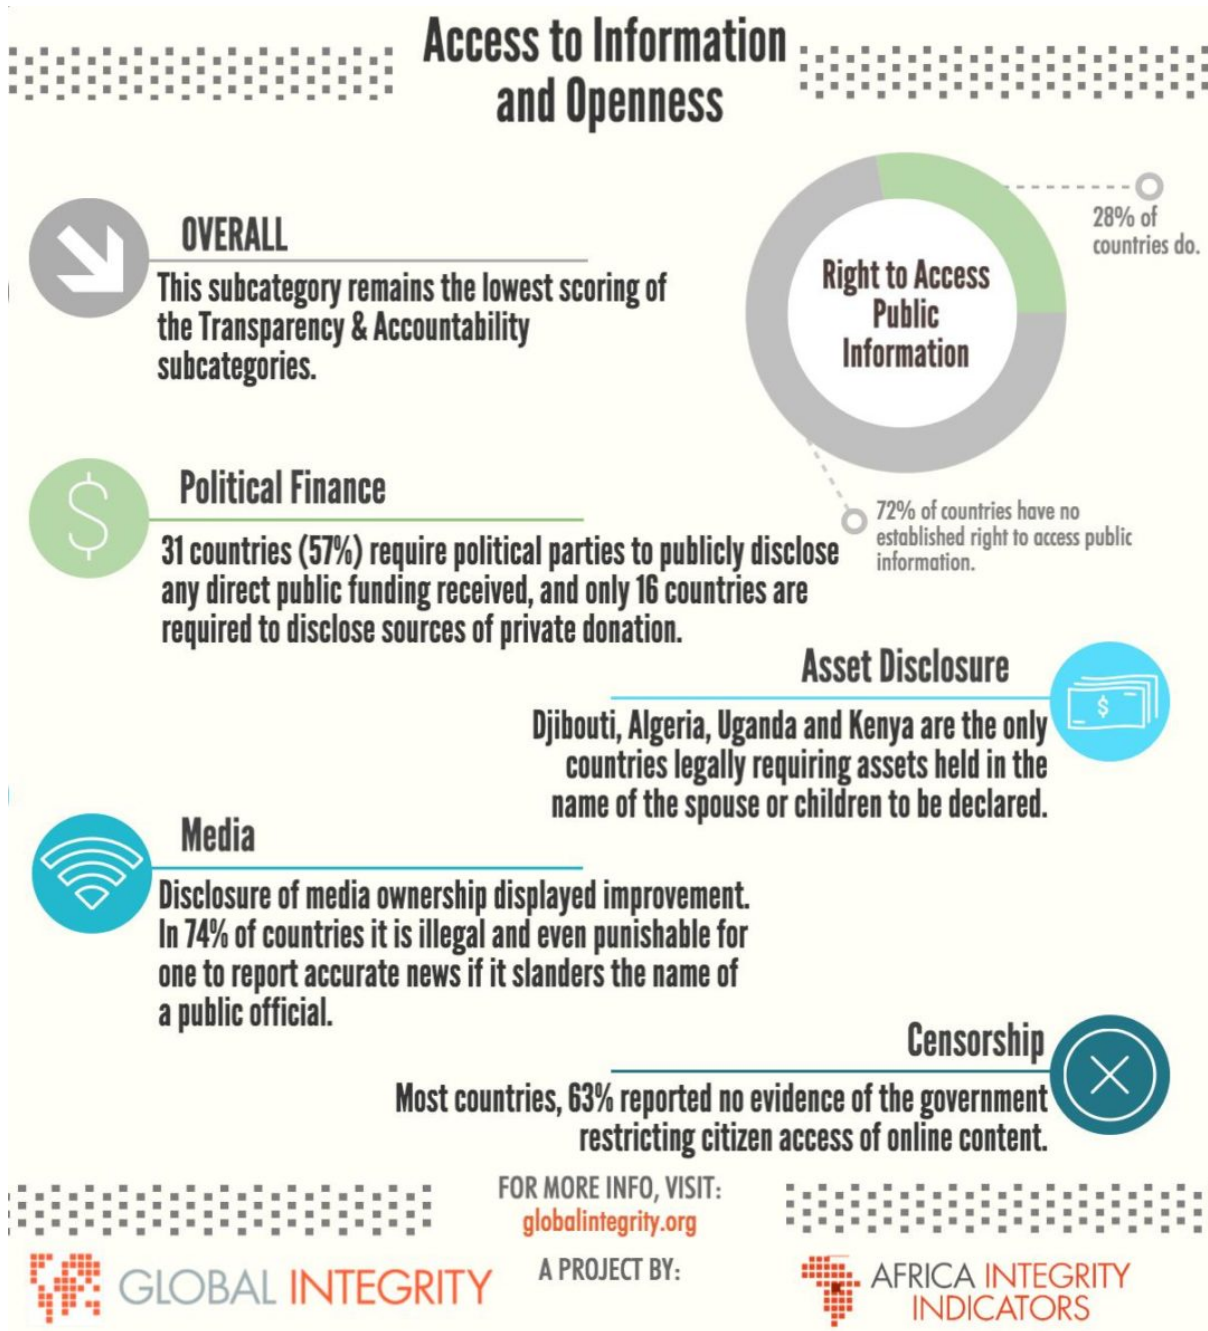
Access to Information and Openness

OVERALL

This subcategory remains the lowest scoring of the Transparency & Accountability subcategories.

Right to Access Public Information

28% of countries do.

72% of countries have no established right to access public information.

Political Finance

31 countries (57%) require political parties to publicly disclose any direct public funding received, and only 16 countries are required to disclose sources of private donation.

Asset Disclosure

Djibouti, Algeria, Uganda and Kenya are the only countries legally requiring assets held in the name of the spouse or children to be declared.

$

Media

Disclosure of media ownership displayed improvement. In 74% of countries it is illegal and even punishable for one to report accurate news if it slanders the name of a public official.

Censorship

Most countries, 63% reported no evidence of the government restricting citizen access of online content.

FOR MORE INFO, VISIT:
globalintegrity.org

A PROJECT BY:

GLOBAL INTEGRITY

AFRICA INTEGRITY INDICATORS